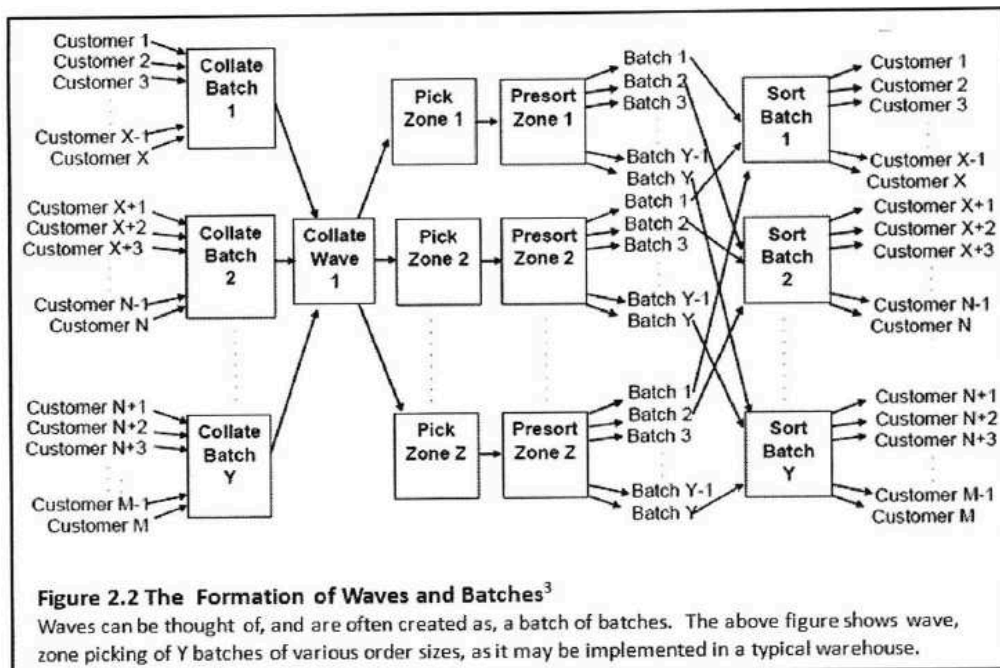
Customer 1
Customer 2
Customer 3
Customer X-1
Customer X

Collate Batch 1

Customer X+1
Customer X+2
Customer X+3
Customer N-1
Customer N

Collate Batch 2

Customer N+1
Customer N+2
Customer N+3
Customer M-1
Customer M

Collate Batch Y

Collate Wave 1

Pick Zone 1

Pick Zone 2

Pick Zone Z

Presort Zone 1

Presort Zone 2

Presort Zone Z

Batch 1
Batch 2
Batch 3
Batch Y-1
Batch Y

Batch 1
Batch 2
Batch 3
Batch Y-1
Batch Y

Batch 1
Batch 2
Batch 3
Batch Y-1
Batch Y

Sort Batch 1

Sort Batch 2

Sort Batch Y

Customer 1
Customer 2
Customer 3
Customer X-1
Customer X

Customer X+1
Customer X+2
Customer X+3
Customer N-1
Customer N

Customer N+1
Customer N+2
Customer N+3
Customer M-1
Customer M

Figure 2.2 The Formation of Waves and Batches$^3$
Waves can be thought of, and are often created as, a batch of batches. The above figure shows wave, zone picking of Y batches of various order sizes, as it may be implemented in a typical warehouse.